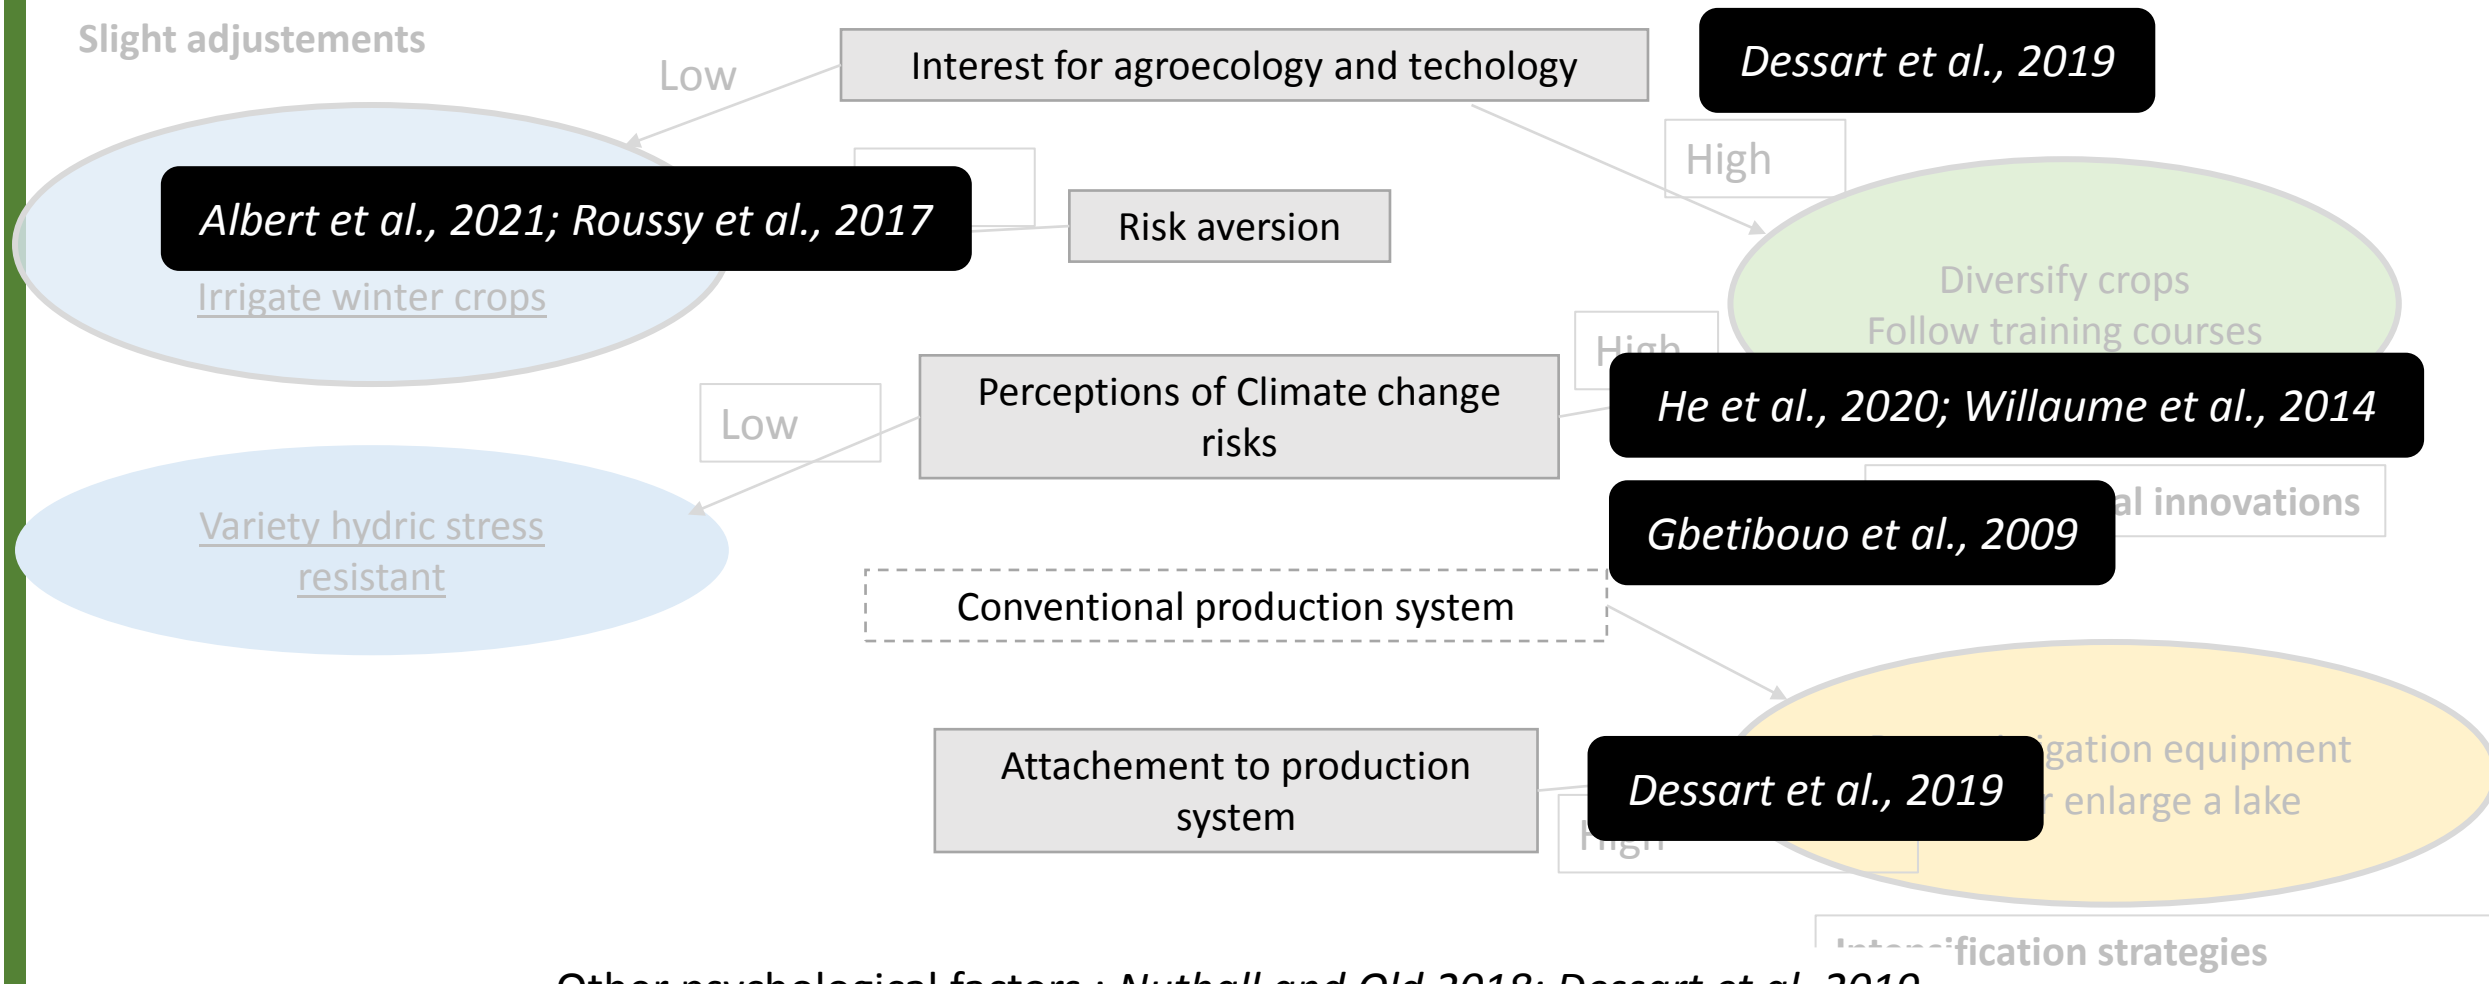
Slight adjustements

Low

Interest for agroecology and techology

Dessart et al., 2019

High

Albert et al., 2021; Roussy et al., 2017

Risk aversion

Irrigate winter crops

Diversify crops
Follow training courses

High

Perceptions of Climate change risks

He et al., 2020; Willaume et al., 2014

Low

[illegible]al innovations

Gbetibouo et al., 2009

Variety hydric stress resistant

Conventional production system

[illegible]gation equipment
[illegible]r enlarge a lake

Attachement to production system

Dessart et al., 2019

High

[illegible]fication strategies

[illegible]